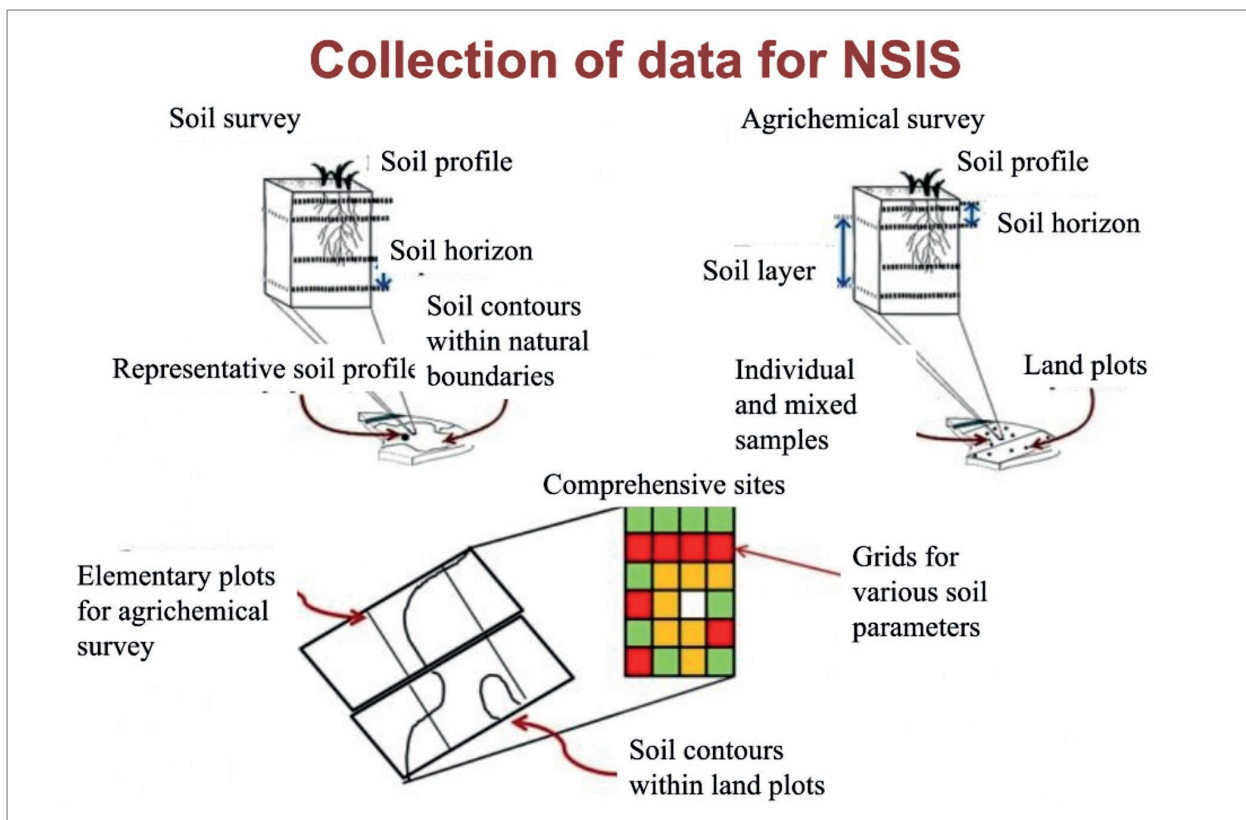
Collection of data for NSIS

Soil survey

Soil profile

Soil horizon

Soil contours within natural boundaries

Representative soil profile

Agrichemical survey

Soil profile

Soil horizon

Soil layer

Individual and mixed samples

Land plots

Comprehensive sites

Elementary plots for agrichemical survey

Grids for various soil parameters

Soil contours within land plots